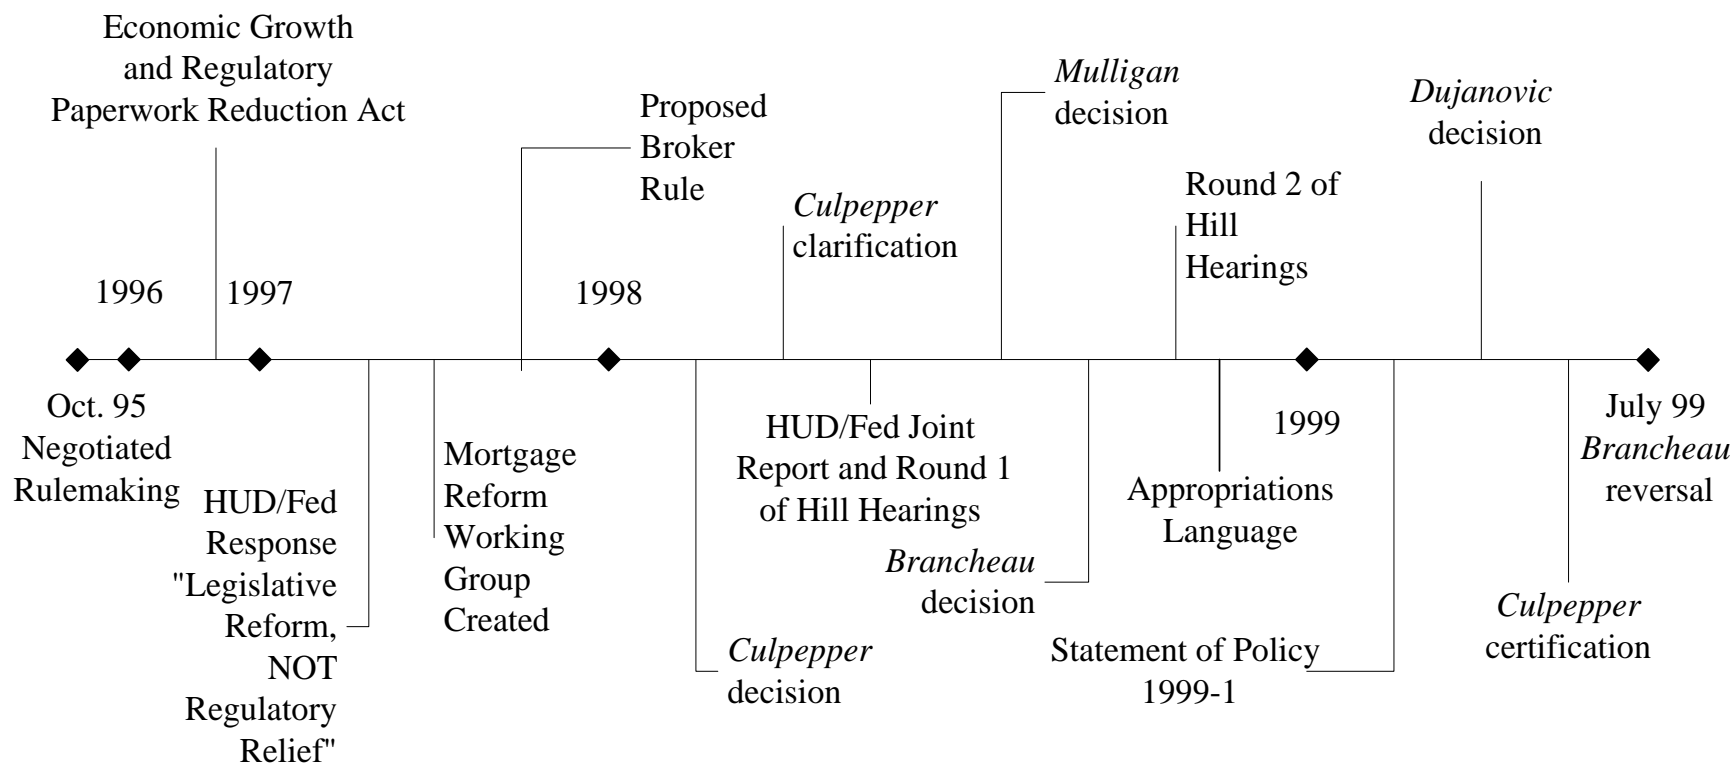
Economic Growth and Regulatory Paperwork Reduction Act

Proposed Broker Rule

Culpepper clarification

Mulligan decision

Round 2 of Hill Hearings

Dujanovic decision

1996

1997

1998

Oct. 95 Negotiated Rulemaking

HUD/Fed Response "Legislative Reform, NOT Regulatory Relief"

Mortgage Reform Working Group Created

Culpepper decision

HUD/Fed Joint Report and Round 1 of Hill Hearings

Brancheau decision

Appropriations Language

Statement of Policy 1999-1

1999

Culpepper certification

July 99 Brancheau reversal